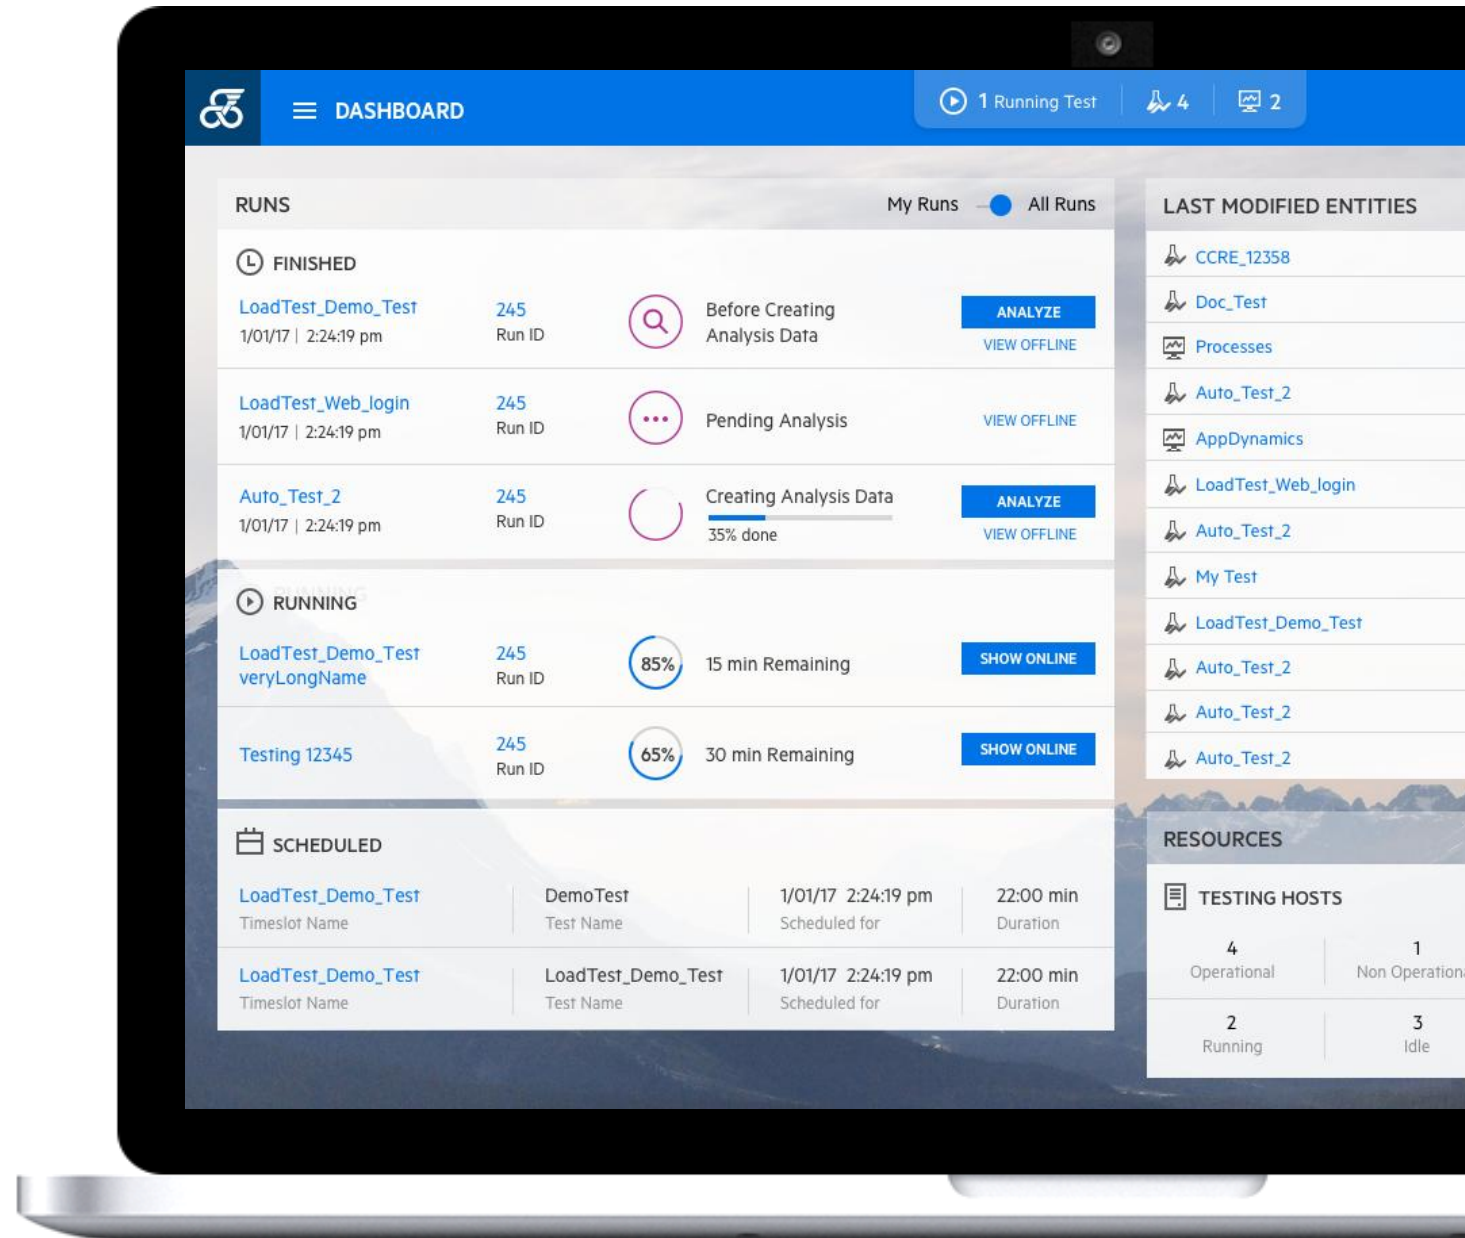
DASHBOARD

1 Running Test 4 2

RUNS My Runs All Runs

FINISHED

LoadTest_Demo_Test
1/01/17 | 2:24:19 pm
245
Run ID
Before Creating Analysis Data
ANALYZE
VIEW OFFLINE

LoadTest_Web_login
1/01/17 | 2:24:19 pm
245
Run ID
Pending Analysis
VIEW OFFLINE

Auto_Test_2
1/01/17 | 2:24:19 pm
245
Run ID
Creating Analysis Data
35% done
ANALYZE
VIEW OFFLINE

RUNNING

LoadTest_Demo_Test veryLongName
245
Run ID
85%
15 min Remaining
SHOW ONLINE

Testing 12345
245
Run ID
65%
30 min Remaining
SHOW ONLINE

SCHEDULED

| LoadTest_Demo_Test<br>Timeslot Name | DemoTest<br>Test Name | 1/01/17 2:24:19 pm<br>Scheduled for | 22:00 min<br>Duration |
|---|---|---|---|
| LoadTest_Demo_Test<br>Timeslot Name | LoadTest_Demo_Test<br>Test Name | 1/01/17 2:24:19 pm<br>Scheduled for | 22:00 min<br>Duration |

LAST MODIFIED ENTITIES

CCRE_12358
Doc_Test
Processes
Auto_Test_2
AppDynamics
LoadTest_Web_login
Auto_Test_2
My Test
LoadTest_Demo_Test
Auto_Test_2
Auto_Test_2
Auto_Test_2

RESOURCES

TESTING HOSTS

4
Operational
1
Non Operation
2
Running
3
Idle